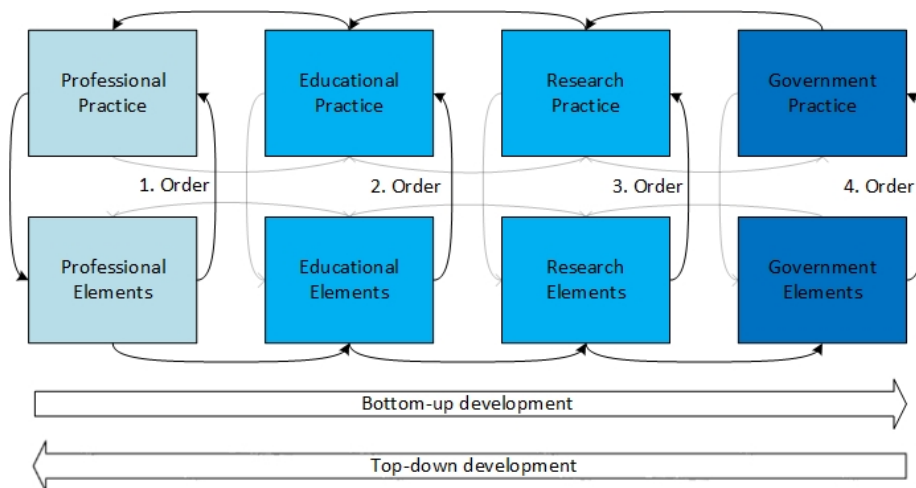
Professional Practice

Educational Practice

Research Practice

Government Practice

1. Order

2. Order

3. Order

4. Order

Professional Elements

Educational Elements

Research Elements

Government Elements

Bottom-up development

Top-down development